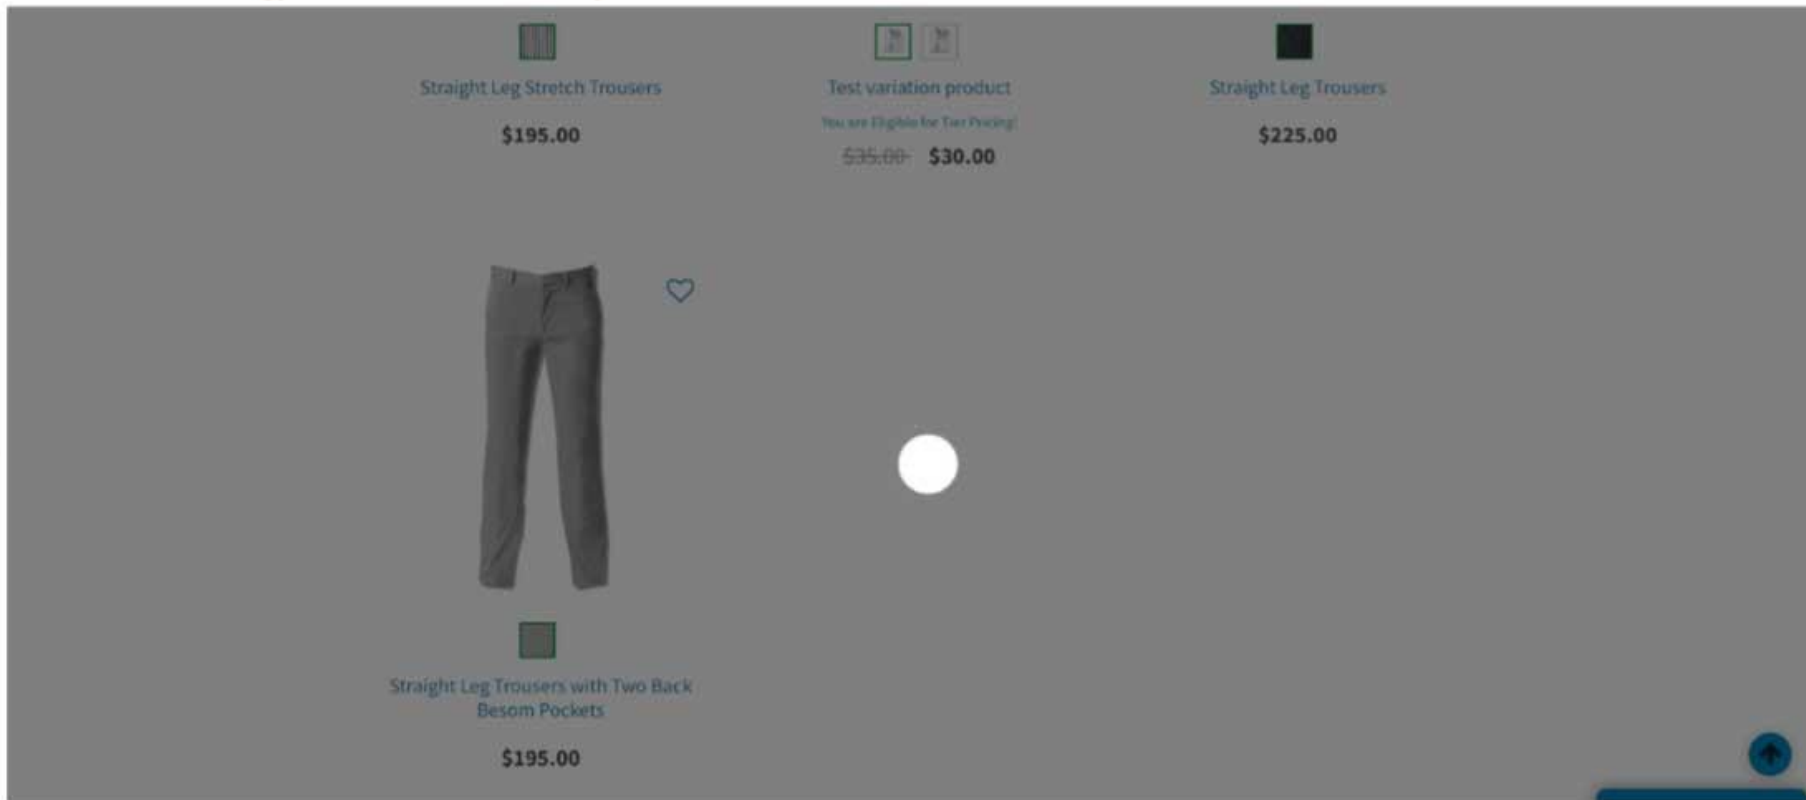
Straight Leg Stretch Trousers

$195.00

Test variation product

You are Eligible for Tier Pricing!

~~$35.00~~ $30.00

Straight Leg Trousers

$225.00

Straight Leg Trousers with Two Back Besom Pockets

$195.00